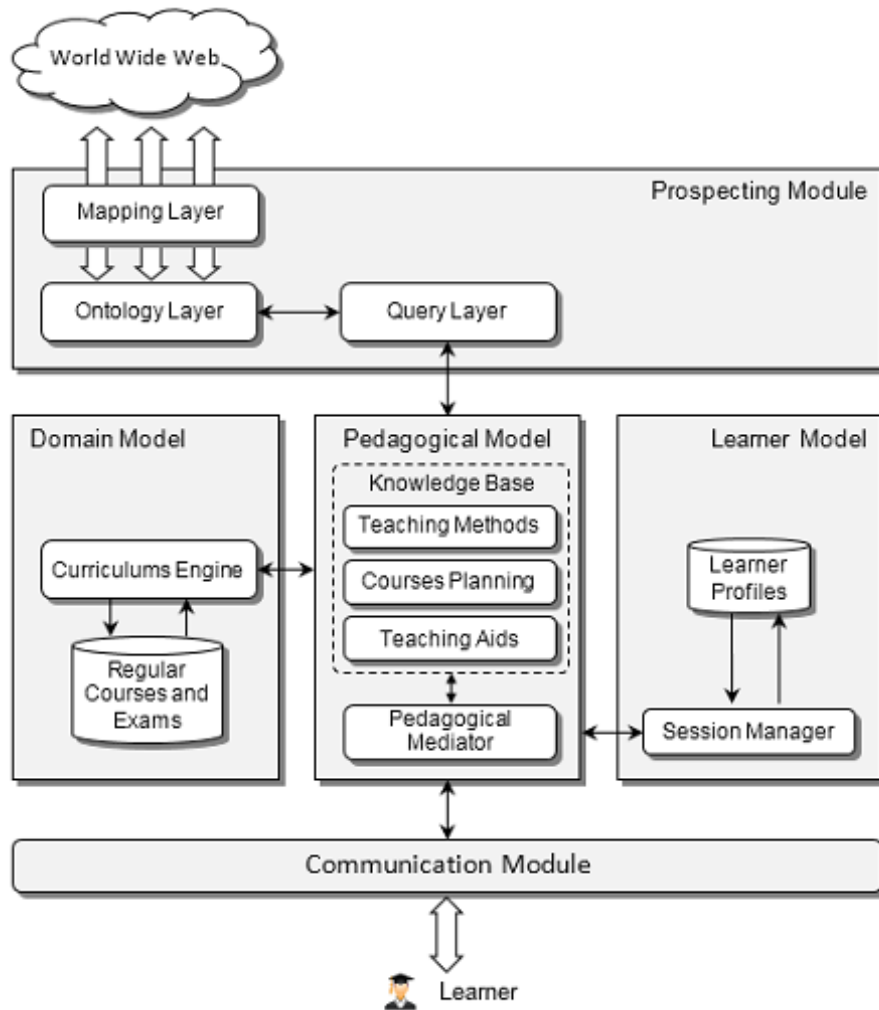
World Wide Web

Prospecting Module

Mapping Layer

Ontology Layer

Query Layer

Domain Model

Curriculums Engine

Regular Courses and Exams

Pedagogical Model

Knowledge Base

Teaching Methods

Courses Planning

Teaching Aids

Pedagogical Mediator

Learner Model

Learner Profiles

Session Manager

Communication Module

Learner